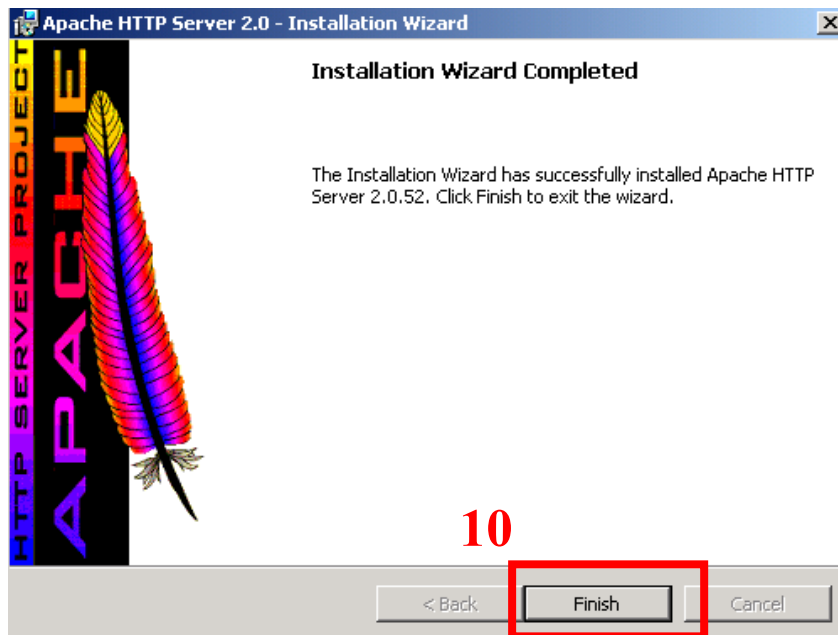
Apache HTTP Server 2.0 - Installation Wizard

HTTP SERVER PROJECT

APACHE

Installation Wizard Completed

The Installation Wizard has successfully installed Apache HTTP Server 2.0.52. Click Finish to exit the wizard.

10

< Back

Finish

Cancel